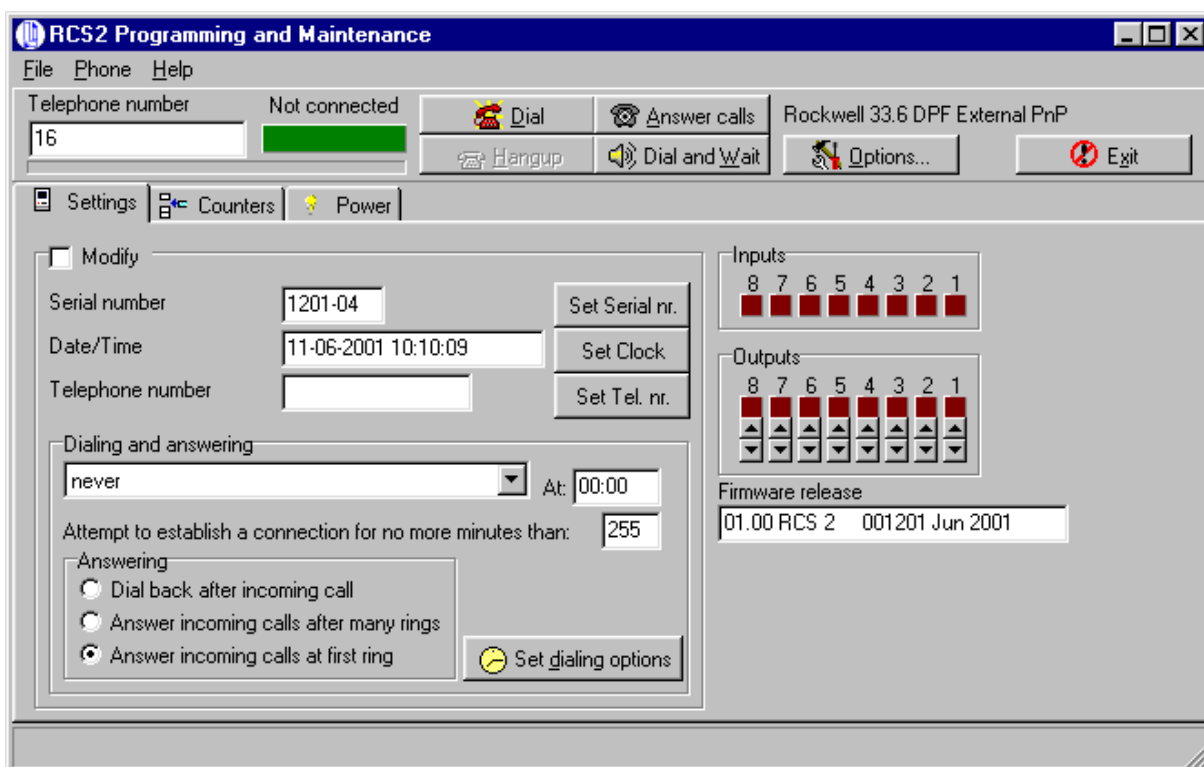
RCS2 Programming and Maintenance

File Phone Help

Telephone number
16

Not connected

Dial
Answer calls
Hangup
Dial and Wait

Rockwell 33.6 DPF External PnP

Options...
Exit

Settings
Counters
Power

Modify

Serial number
1201-04
Set Serial nr.

Date/Time
11-06-2001 10:10:09
Set Clock

Telephone number
Set Tel. nr.

Dialing and answering
never
At: 00:00

Attempt to establish a connection for no more minutes than: 255

Answering
Dial back after incoming call
Answer incoming calls after many rings
Answer incoming calls at first ring

Set dialing options

Inputs
8 7 6 5 4 3 2 1

Outputs
8 7 6 5 4 3 2 1

Firmware release
01.00 RCS 2 001201 Jun 2001